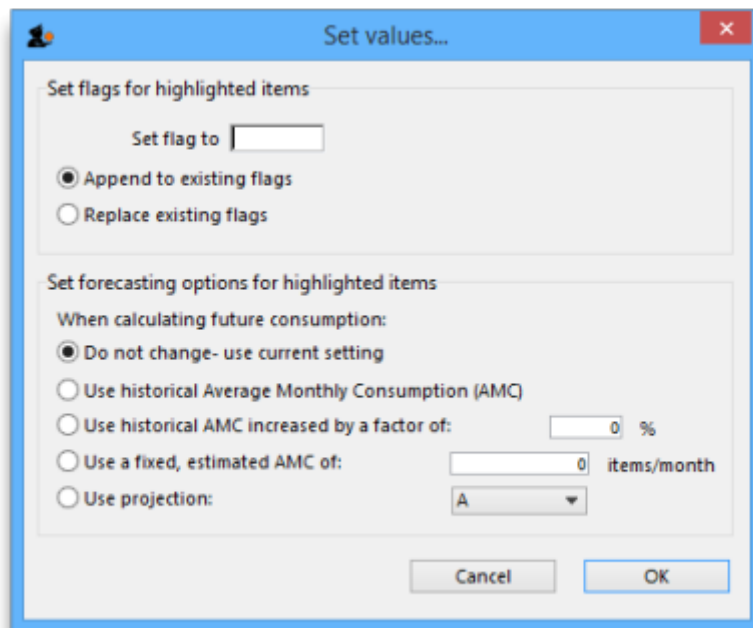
Set values...

Set flags for highlighted items

Set flag to

Append to existing flags

Replace existing flags

Set forecasting options for highlighted items

When calculating future consumption:

Do not change- use current setting

Use historical Average Monthly Consumption (AMC)

Use historical AMC increased by a factor of: 0 %

Use a fixed, estimated AMC of: 0 items/month

Use projection: A

Cancel

OK